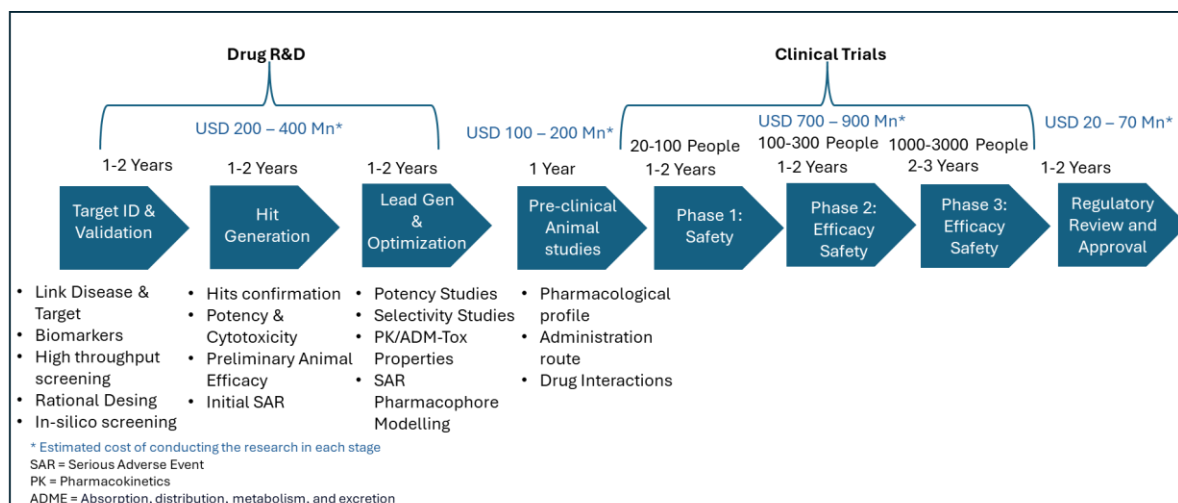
Drug R&D

Clinical Trials

USD 200 – 400 Mn*

USD 100 – 200 Mn*

USD 700 – 900 Mn*

USD 20 – 70 Mn*

1-2 Years

1-2 Years

1-2 Years

1 Year

20-100 People
1-2 Years

100-300 People
1-2 Years

1000-3000 People
2-3 Years

1-2 Years

Target ID & Validation

Hit Generation

Lead Gen & Optimization

Pre-clinical Animal studies

Phase 1: Safety

Phase 2: Efficacy Safety

Phase 3: Efficacy Safety

Regulatory Review and Approval

• Link Disease & Target
• Biomarkers
• High throughput screening
• Rational Desing
• In-silico screening

• Hits confirmation
• Potency & Cytotoxicity
• Preliminary Animal Efficacy
• Initial SAR

• Potency Studies
• Selectivity Studies
• PK/ADM-Tox Properties
• SAR Pharmacophore Modelling

• Pharmacological profile
• Administration route
• Drug Interactions

* Estimated cost of conducting the research in each stage
SAR = Serious Adverse Event
PK = Pharmacokinetics
ADME = Absorption, distribution, metabolism, and excretion